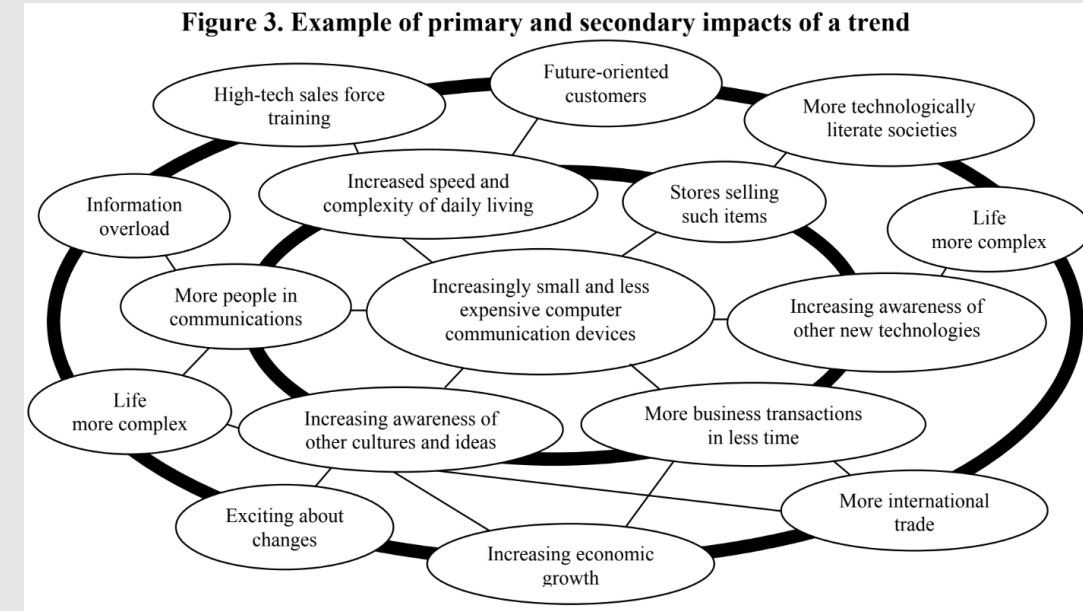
Figure 3. Example of primary and secondary impacts of a trend

High-tech sales force training

Future-oriented customers

More technologically literate societies

Information overload

Increased speed and complexity of daily living

Stores selling such items

Life more complex

More people in communications

Increasingly small and less expensive computer communication devices

Increasing awareness of other new technologies

Life more complex

Increasing awareness of other cultures and ideas

More business transactions in less time

Exciting about changes

More international trade

Increasing economic growth